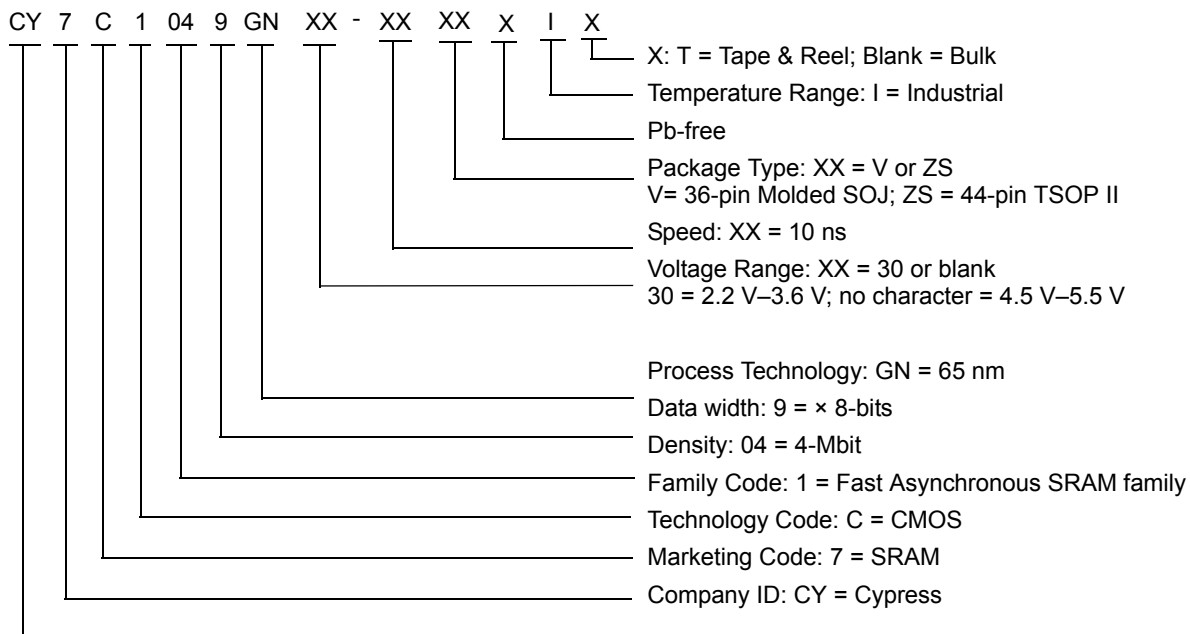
CY 7 C 1 04 9 GN XX - XX XX X I X

X: T = Tape & Reel; Blank = Bulk

Temperature Range: I = Industrial

Pb-free

Package Type: XX = V or ZS
V= 36-pin Molded SOJ; ZS = 44-pin TSOP II

Speed: XX = 10 ns

Voltage Range: XX = 30 or blank
30 = 2.2 V–3.6 V; no character = 4.5 V–5.5 V

Process Technology: GN = 65 nm

Data width: 9 = × 8-bits

Density: 04 = 4-Mbit

Family Code: 1 = Fast Asynchronous SRAM family

Technology Code: C = CMOS

Marketing Code: 7 = SRAM

Company ID: CY = Cypress